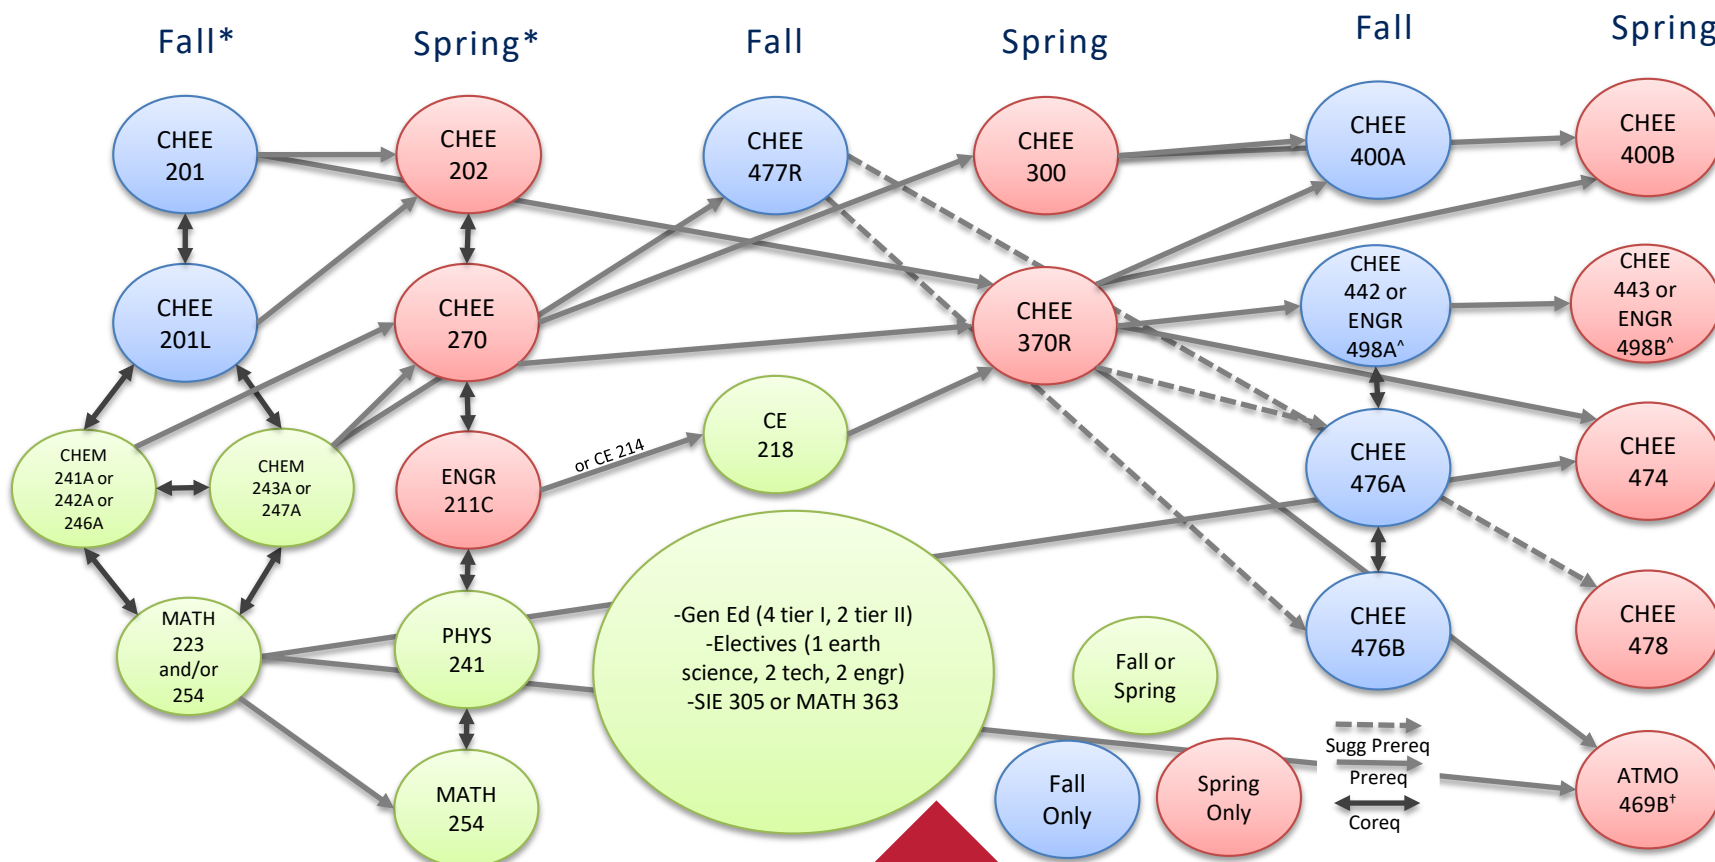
Fall*

Spring*

Fall

Spring

Fall

Spring

CHEE 201

CHEE 202

CHEE 477R

CHEE 300

CHEE 400A

CHEE 400B

CHEE 201L

CHEE 270

CHEE 370R

CHEE 442 or ENGR 498A^

CHEE 443 or ENGR 498B^

CHEM 241A or 242A or 246A

CHEM 243A or 247A

ENGR 211C

or CE 214

CE 218

CHEE 476A

CHEE 474

MATH 223 and/or 254

PHYS 241

-Gen Ed (4 tier I, 2 tier II) -Electives (1 earth science, 2 tech, 2 engr) -SIE 305 or MATH 363

Fall or Spring

CHEE 476B

CHEE 478

MATH 254

Fall Only

Spring Only

Sugg Prereq

Prereq

Coreq

ATMO 469B$^{+}$